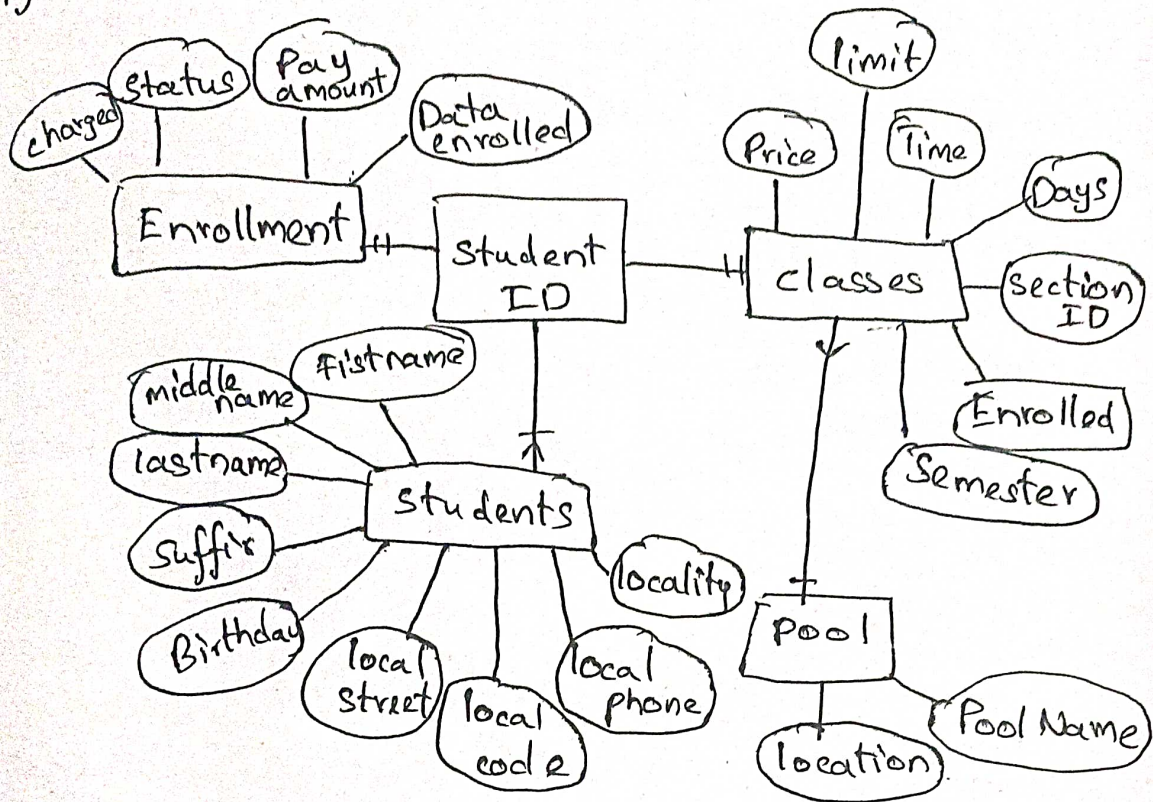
charged
Status
Pay amount
Data enrolled
limit
Price
Time
Days
Enrollment
Student ID
classes
Section ID
Fistname
middle name
Enrolled
lastname
Semester
students
Suffix
locality
Birthday
local street
local code
local phone
pool
Pool Name
location